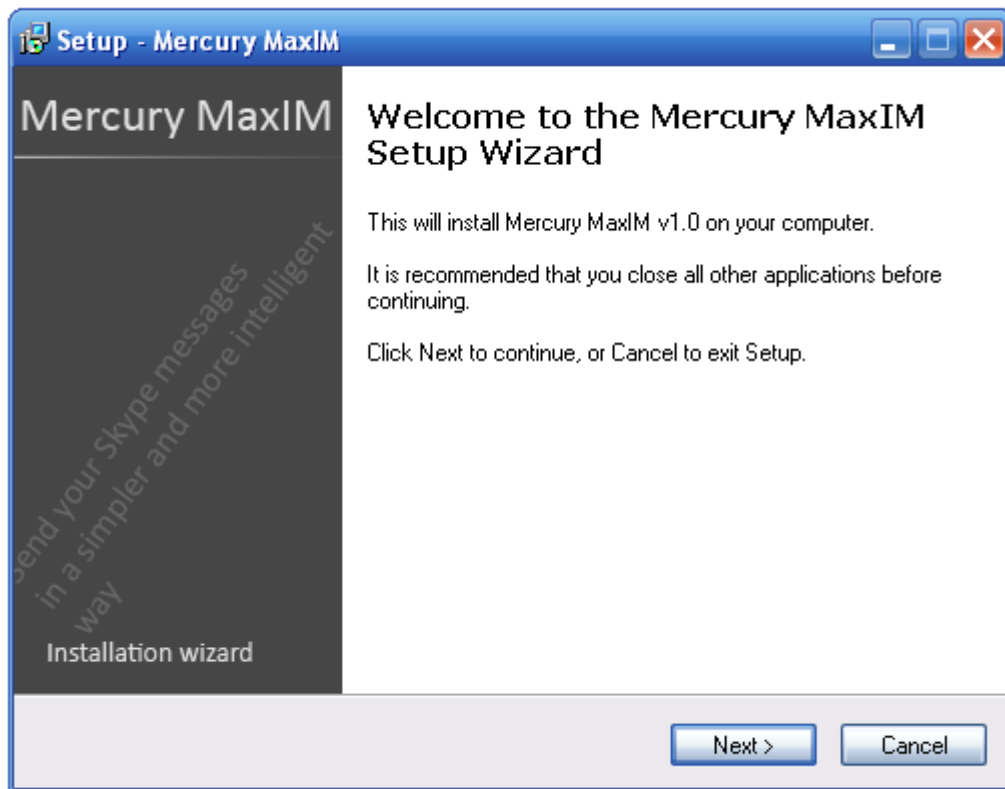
Setup - Mercury MaxIM

Mercury MaxIM

Send your Skype messages in a simpler and more intelligent way

Installation wizard

Welcome to the Mercury MaxIM Setup Wizard

This will install Mercury MaxIM v1.0 on your computer.

It is recommended that you close all other applications before continuing.

Click Next to continue, or Cancel to exit Setup.

Next >

Cancel